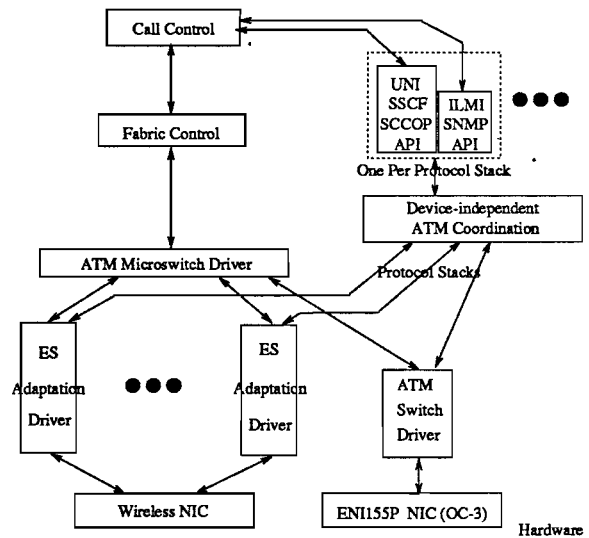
Call Control

UNI
SSCF
SCCOP
API

ILMI
SNMP
API

Fabric Control

One Per Protocol Stack

Device-independent
ATM Coordination

ATM Microswitch Driver

Protocol Stacks

ES
Adaptation
Driver

ES
Adaptation
Driver

ATM
Switch
Driver

Wireless NIC

ENI155P NIC (OC-3)

Hardware